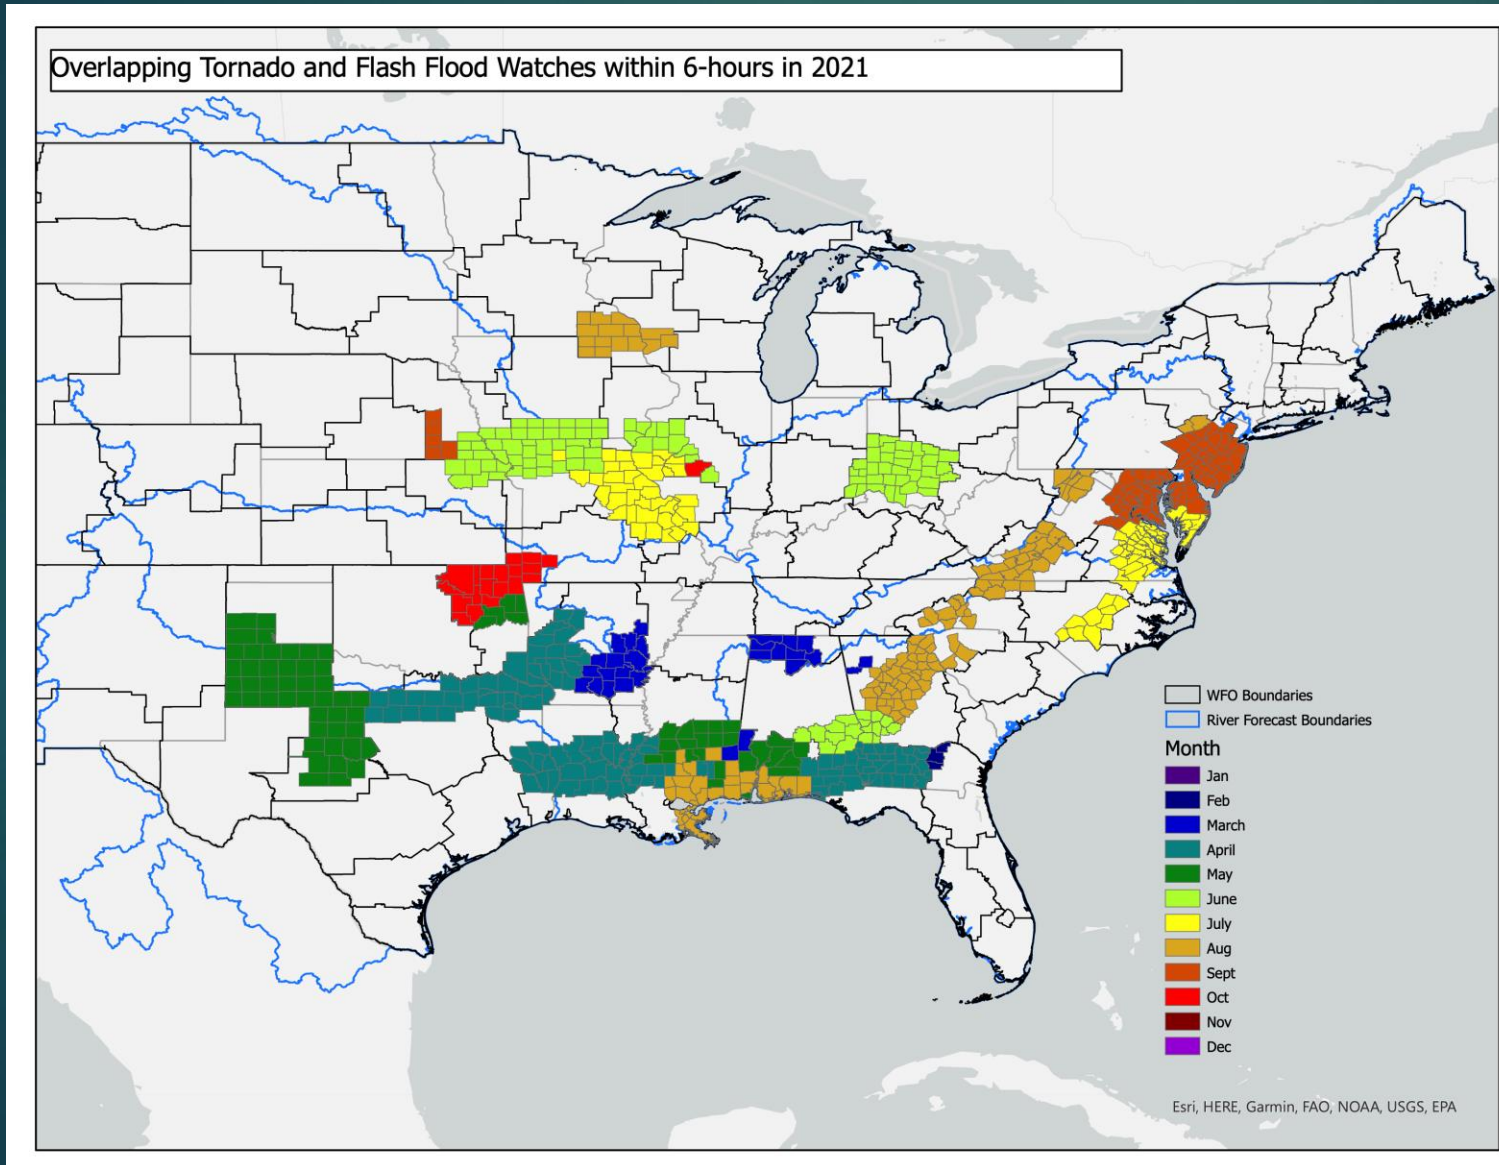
Overlapping Tornado and Flash Flood Watches within 6-hours in 2021

WFO Boundaries
River Forecast Boundaries

Month
Jan
Feb
March
April
May
June
July
Aug
Sept
Oct
Nov
Dec

Esri, HERE, Garmin, FAO, NOAA, USGS, EPA